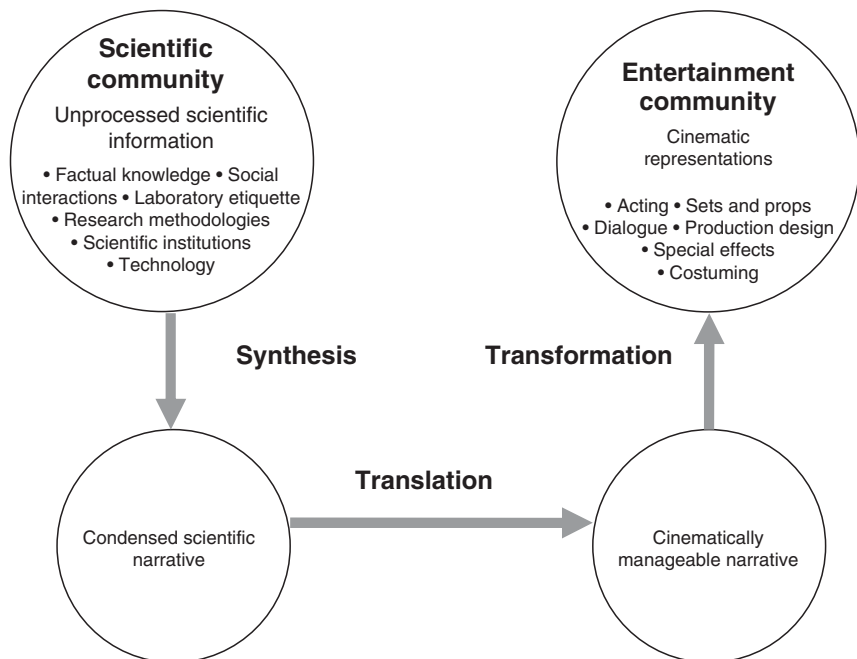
Scientific community

Unprocessed scientific information

• Factual knowledge • Social interactions • Laboratory etiquette • Research methodologies • Scientific institutions • Technology

Entertainment community

Cinematic representations

• Acting • Sets and props • Dialogue • Production design • Special effects • Costuming

Synthesis

Transformation

Translation

Condensed scientific narrative

Cinematically manageable narrative